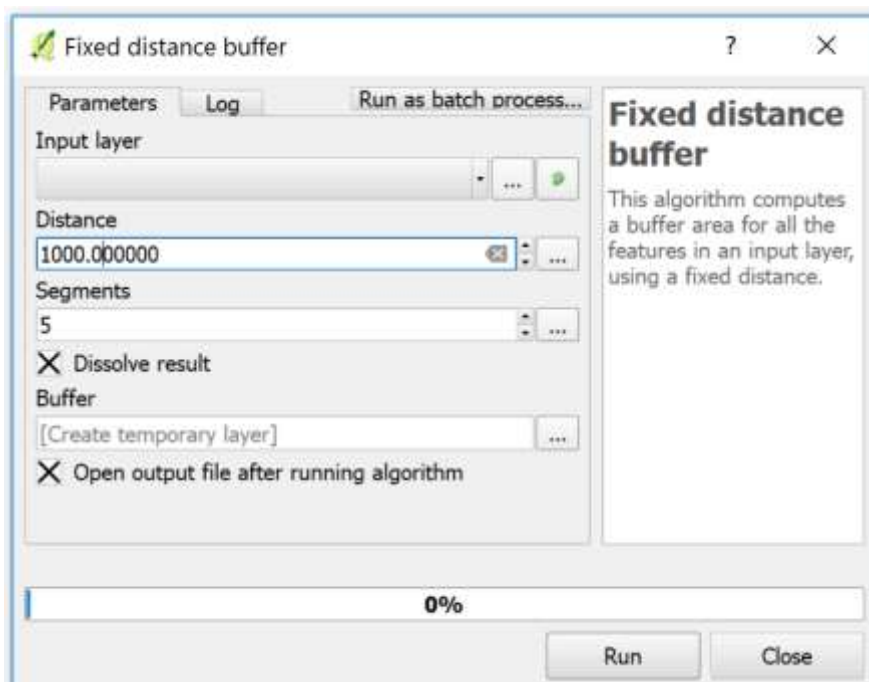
Fixed distance buffer

?

×

Parameters

Log

Run as batch process...

Input layer

...

Distance

1000.000000

...

Segments

5

...

X Dissolve result

Buffer

[Create temporary layer]

...

X Open output file after running algorithm

Fixed distance buffer

This algorithm computes a buffer area for all the features in an input layer, using a fixed distance.

0%

Run

Close